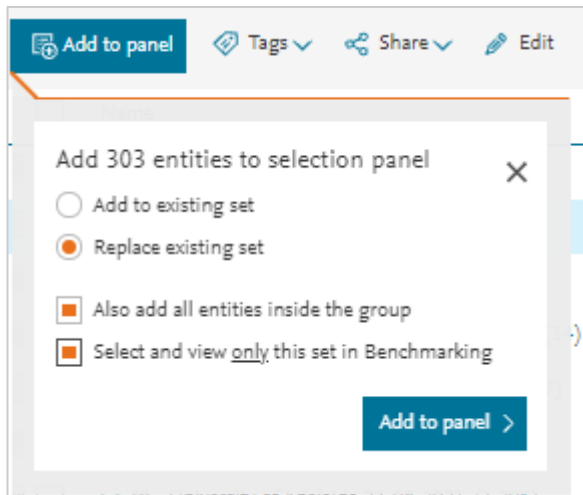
Add to panel Tags Share Edit

Add 303 entities to selection panel

Add to existing set

Replace existing set

Also add all entities inside the group

Select and view only this set in Benchmarking

Add to panel